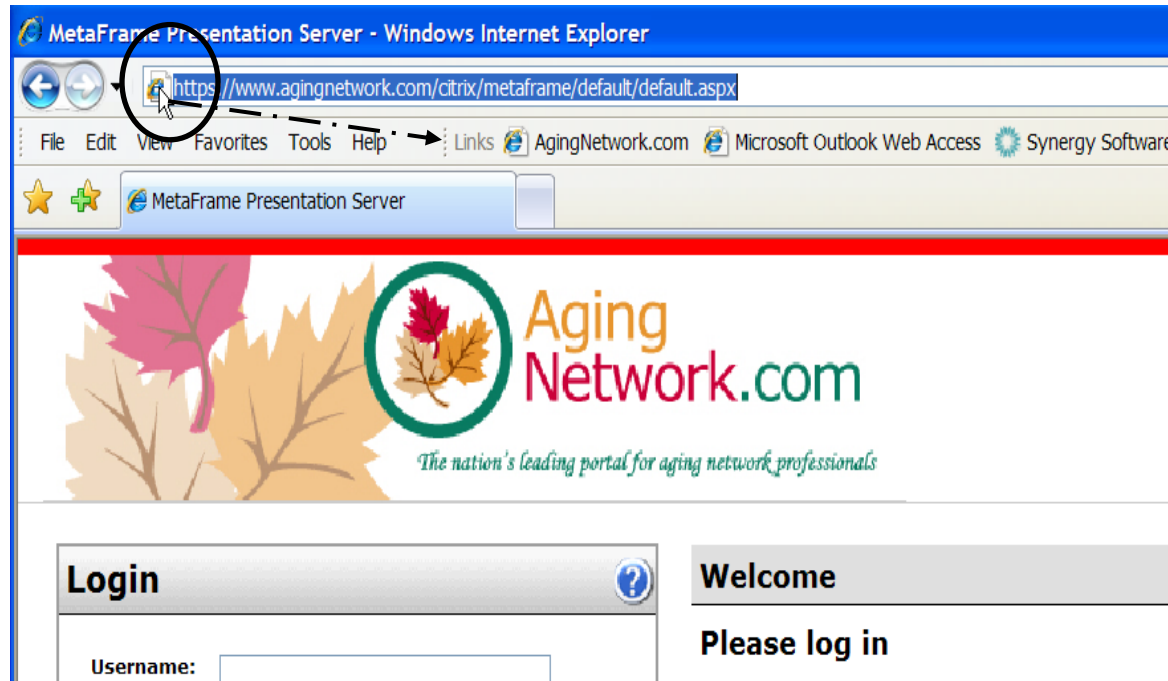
MetaFrame Presentation Server - Windows Internet Explorer

https://www.agingnetwork.com/citrix/metaframe/default/default.aspx

File Edit View Favorites Tools Help Links AgingNetwork.com Microsoft Outlook Web Access Synergy Software

MetaFrame Presentation Server

Aging Network.com

The nation's leading portal for aging network professionals

Login

Username:

Welcome

Please log in